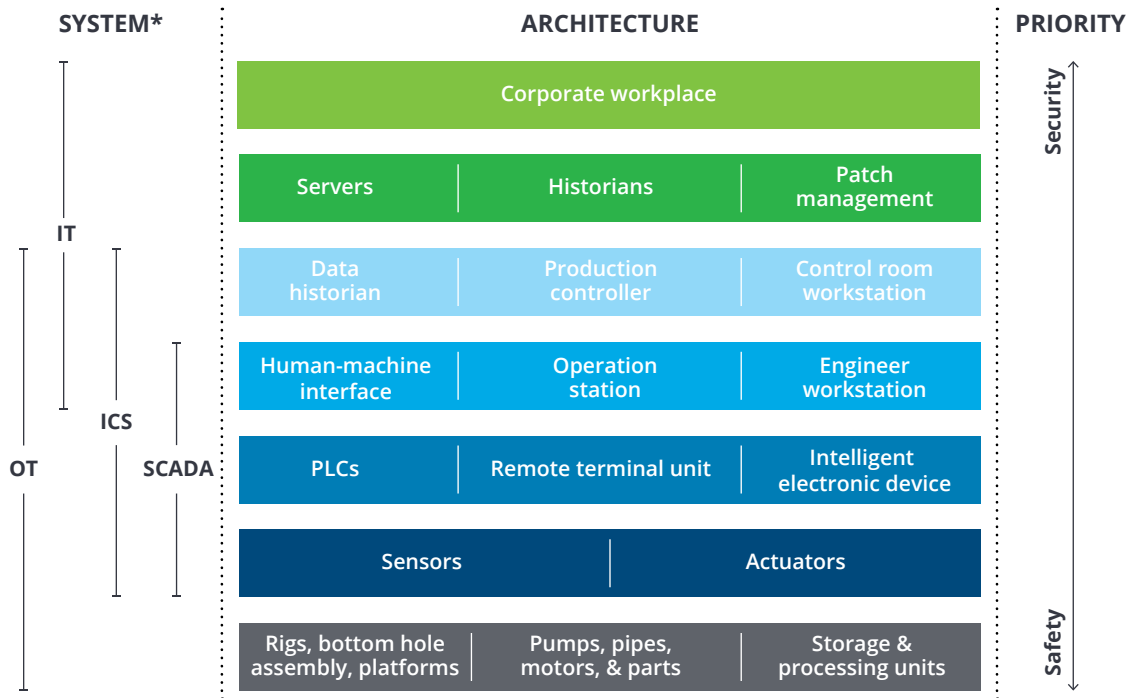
SYSTEM*

IT

OT

ICS

SCADA

ARCHITECTURE

Corporate workplace

Servers | Historians | Patch management

Data historian | Production controller | Control room workstation

Human-machine interface | Operation station | Engineer workstation

PLCs | Remote terminal unit | Intelligent electronic device

Sensors | Actuators

Rigs, bottom hole assembly, platforms | Pumps, pipes, motors, & parts | Storage & processing units

PRIORITY

Security

Safety